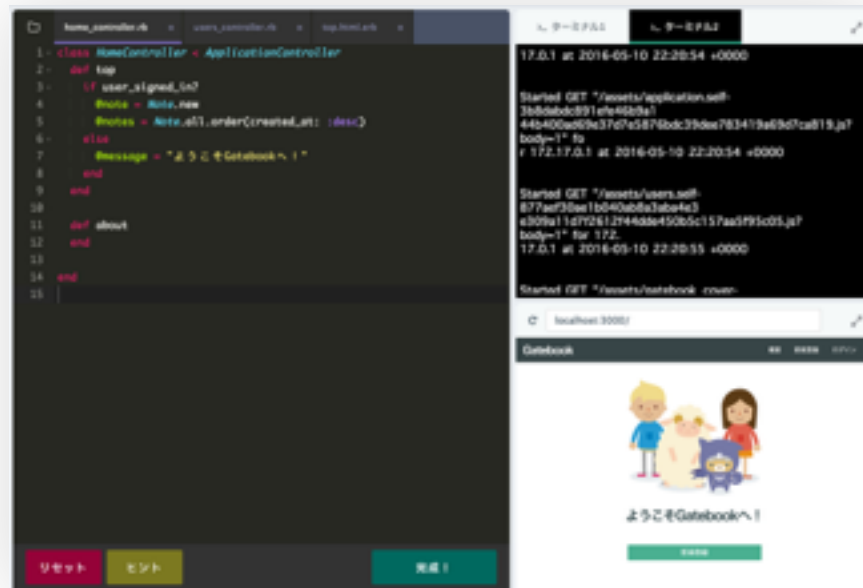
home_controller.rb × users_controller.rb × top.html.erb ×

1 class HomeController < ApplicationController
2 def top
3 if user_signed_in?
4 @note = Note.new
5 @notes = Note.all.order(created_at: :desc)
6 else
7 @message = "ようこそGatebookへ！"
8 end
9 end
10
11 def about
12 end
13
14 end
15

ターミナル1 ターミナル2

17.0.1 at 2016-05-10 22:20:54 +0000

Started GET "/assets/application.self-3b8ddabdc891efe46b9a144b400ad69e37d7e5876bdc39dee783419a69d7ca819.js?body=1" fo
r 172.17.0.1 at 2016-05-10 22:20:54 +0000

Started GET "/assets/users.self-877aef30ae1b040ab8a3aba4e3e309a11d7f2612f44dde450b5c157aa5f95c05.js?body=1" for 172.
17.0.1 at 2016-05-10 22:20:55 +0000

Started GET "/assets/gatebook_cover-

localhost:3000/

Gatebook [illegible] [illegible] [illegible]

ようこそGatebookへ！

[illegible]

リセット ヒント 完成！